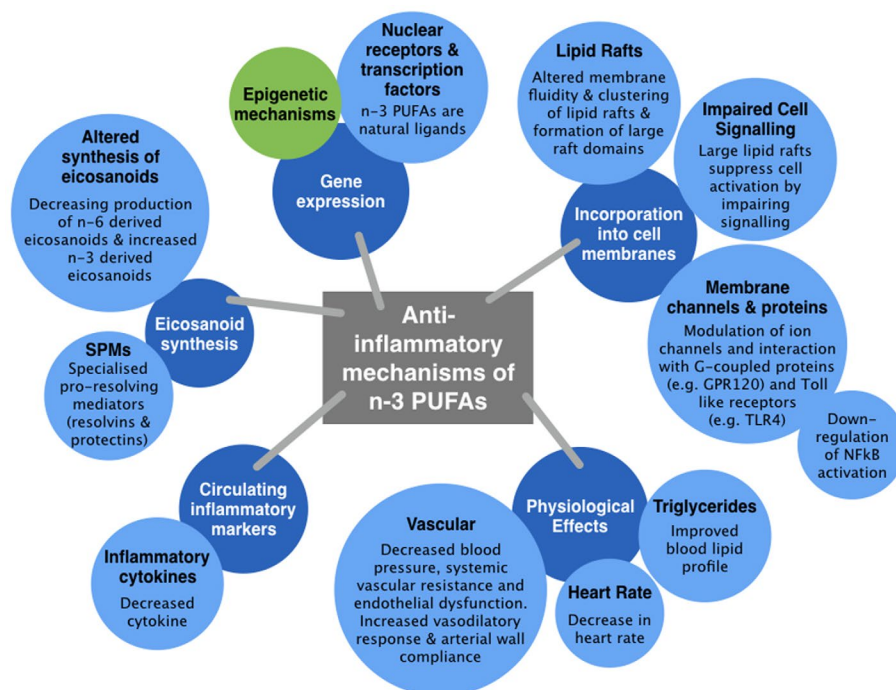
Anti-inflammatory mechanisms of n-3 PUFAs

Gene expression

Epigenetic mechanisms

Nuclear receptors & transcription factors
n-3 PUFAs are natural ligands

Lipid Rafts
Altered membrane fluidity & clustering of lipid rafts & formation of large raft domains

Impaired Cell Signalling
Large lipid rafts suppress cell activation by impairing signalling

Incorporation into cell membranes

Membrane channels & proteins
Modulation of ion channels and interaction with G-coupled proteins (e.g. GPR120) and Toll like receptors (e.g. TLR4)

Down-regulation of NFkB activation

Altered synthesis of eicosanoids
Decreasing production of n-6 derived eicosanoids & increased n-3 derived eicosanoids

Eicosanoid synthesis

SPMs
Specialised pro-resolving mediators (resolvins & protectins)

Circulating inflammatory markers

Inflammatory cytokines
Decreased cytokine

Physiological Effects

Vascular
Decreased blood pressure, systemic vascular resistance and endothelial dysfunction. Increased vasodilatory response & arterial wall compliance

Triglycerides
Improved blood lipid profile

Heart Rate
Decrease in heart rate